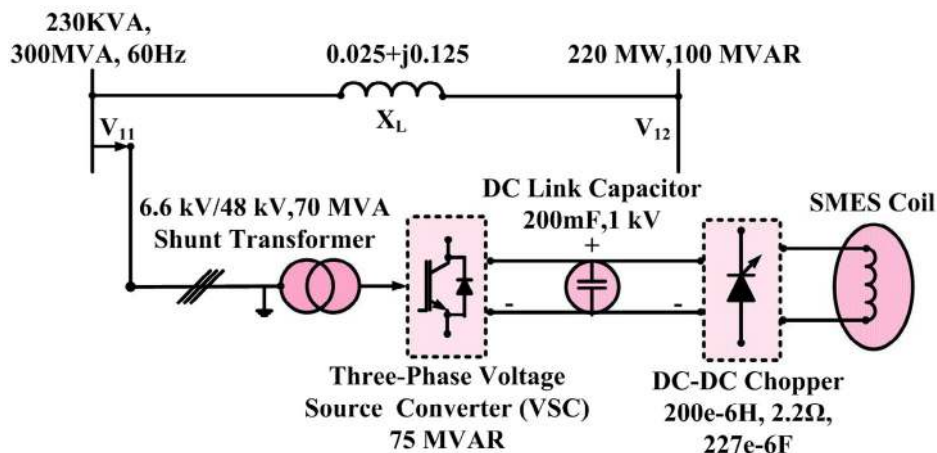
230KVA, 300MVA, 60Hz

0.025+j0.125

220 MW,100 MVAR

$V_{11}$

$X_L$

$V_{12}$

DC Link Capacitor 200mF,1 kV

6.6 kV/48 kV,70 MVA Shunt Transformer

SMES Coil

+

-

-

Three-Phase Voltage Source Converter (VSC) 75 MVAR

DC-DC Chopper 200e-6H, 2.2Ω, 227e-6F